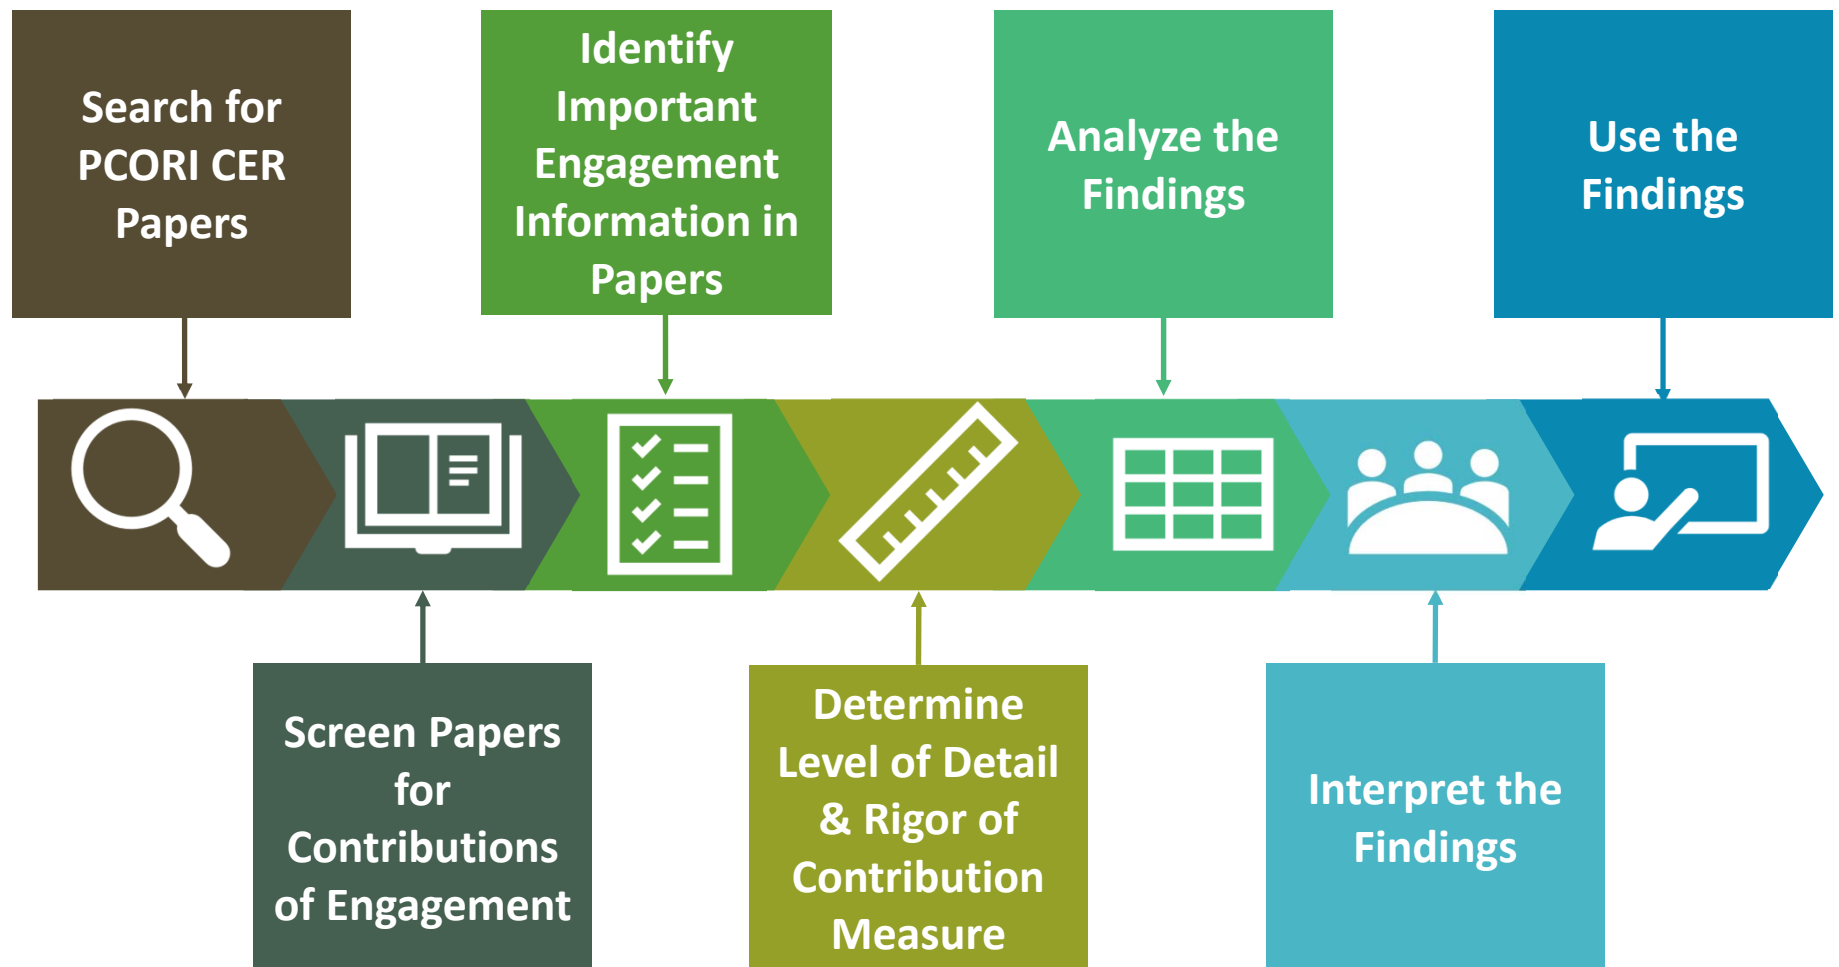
Search for PCORI CER Papers

Screen Papers for Contributions of Engagement

Identify Important Engagement Information in Papers

Determine Level of Detail & Rigor of Contribution Measure

Analyze the Findings

Interpret the Findings

Use the Findings